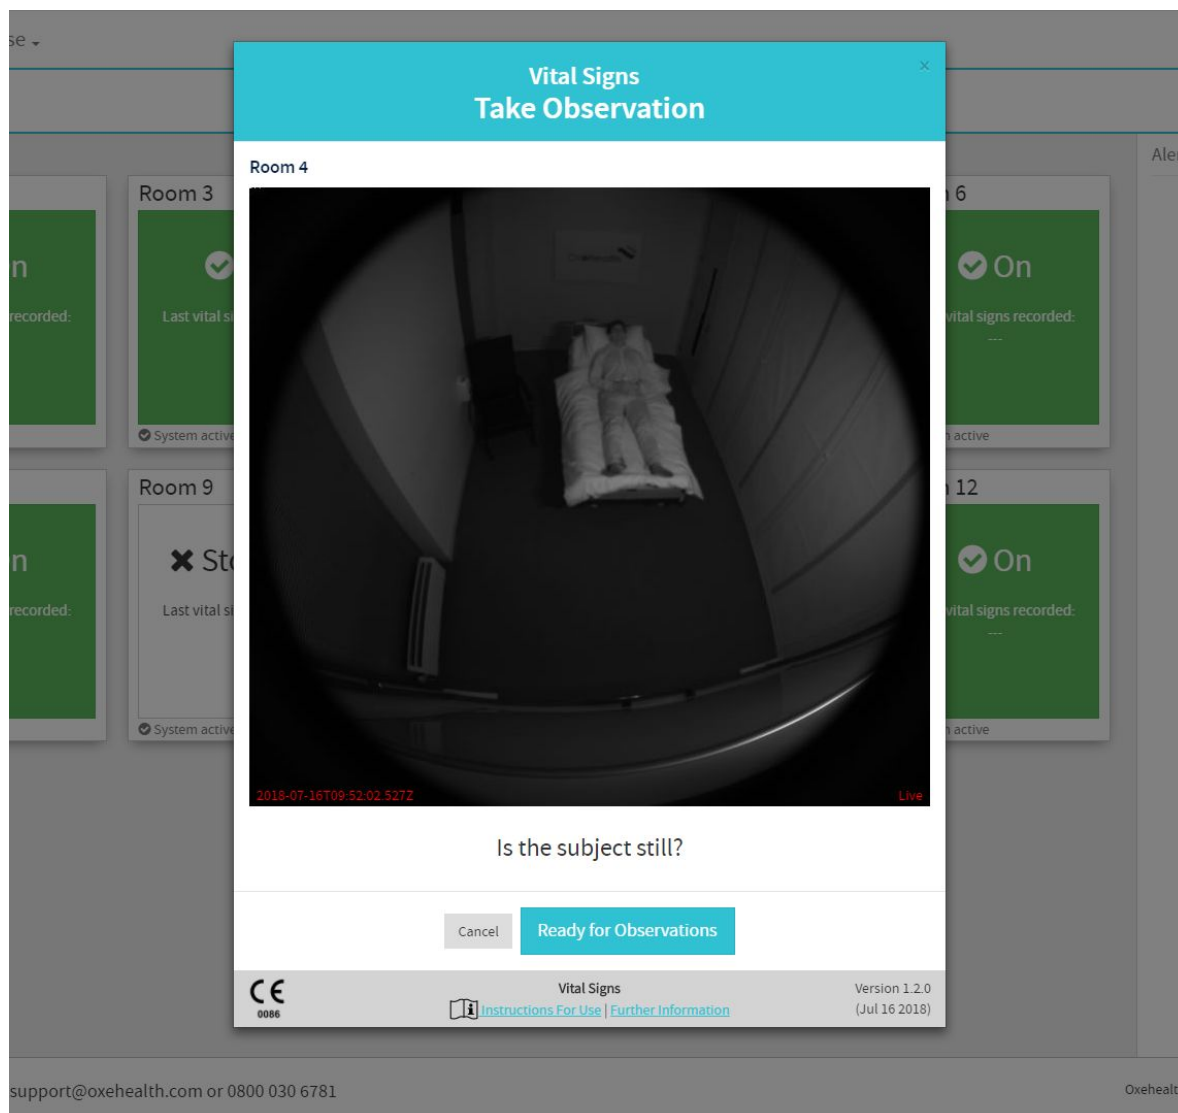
se ▾

Room 3

Last vital si

System active

Room 9

✖ St

Last vital si

System active

n

recorded:

n

recorded:

6

On

vital signs recorded:

---

active

12

On

vital signs recorded:

---

active

Aler

Vital Signs
Take Observation

×

Room 4

2018-07-16T09:52:02.527Z

Live

Is the subject still?

Cancel

Ready for Observations

CE
0086

Vital Signs
Instructions For Use | Further Information

Version 1.2.0
(Jul 16 2018)

support@oxehealth.com or 0800 030 6781

Oxehealt